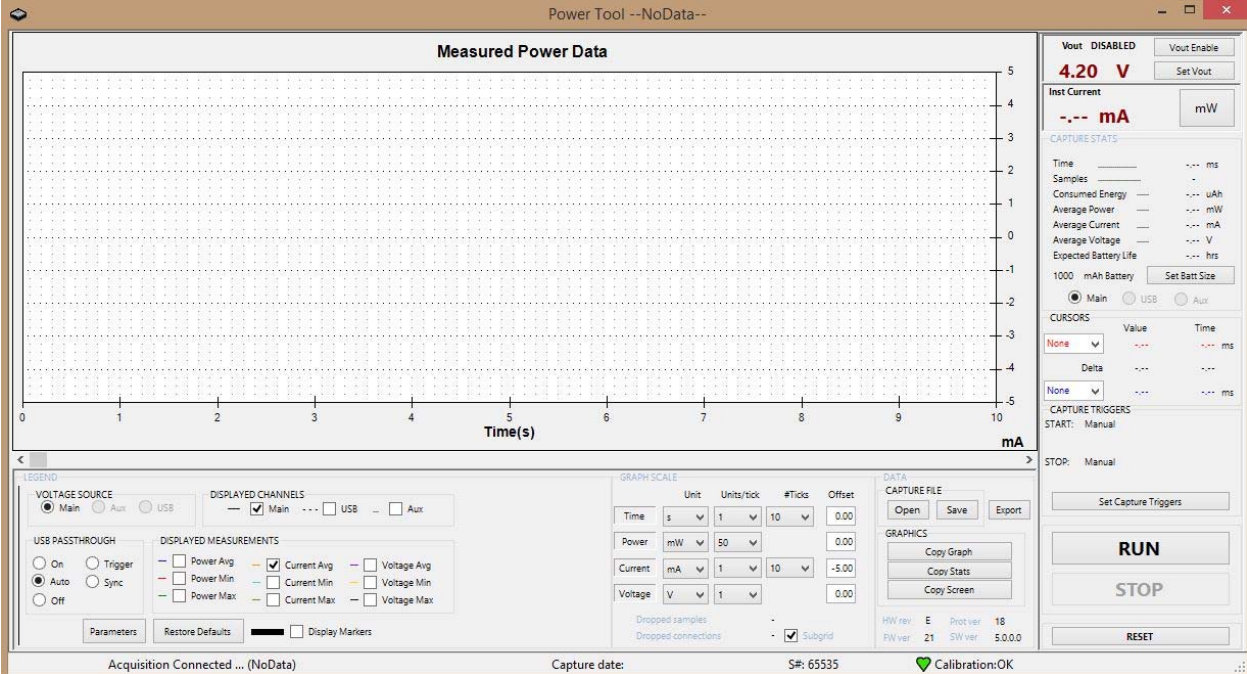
Power Tool --NoData--

Measured Power Data

5
4
3
2
1
0
-1
-2
-3
-4
-5

0 1 2 3 4 5 6 7 8 9 10

Time(s)

mA

Vout DISABLED
Vout Enable
4.20 V
Set Vout
Inst Current
-.-- mA
mW

CAPTURE STATS
Time -.-- ms
Samples -
Consumed Energy -.-- uAh
Average Power -.-- mW
Average Current -.-- mA
Average Voltage -.-- V
Expected Battery Life -.-- hrs
1000 mAh Battery
Set Batt Size
Main USB Aux

CURSORS
Value Time
None -.-- -.-- ms
Delta -.-- -.--
None -.-- -.-- ms

CAPTURE TRIGGERS
START: Manual

STOP: Manual

Set Capture Triggers

RUN
STOP
RESET

LEGEND
VOLTAGE SOURCE
Main Aux USB
DISPLAYED CHANNELS
Main USB Aux

USB PASSTHROUGH
On Trigger
Auto Sync
Off

DISPLAYED MEASUREMENTS
Power Avg Current Avg Voltage Avg
Power Min Current Min Voltage Min
Power Max Current Max Voltage Max

Parameters
Restore Defaults
Display Markers

GRAPH SCALE
| | Unit | Units/tick | #Ticks | Offset |
|---|---|---|---|---|
| Time | s | 1 | 10 | 0.00 |
| Power | mW | 50 | | 0.00 |
| Current | mA | 1 | 10 | -5.00 |
| Voltage | V | 1 | | 0.00 |

Dropped samples -
Dropped connections - Subgrid

DATA
CAPTURE FILE
Open Save Export
GRAPHICS
Copy Graph
Copy Stats
Copy Screen

HW rev E Prot ver 18
FW ver 21 SW ver 5.0.0.0

Acquisition Connected ... (NoData)
Capture date:
S#: 65535
Calibration:OK